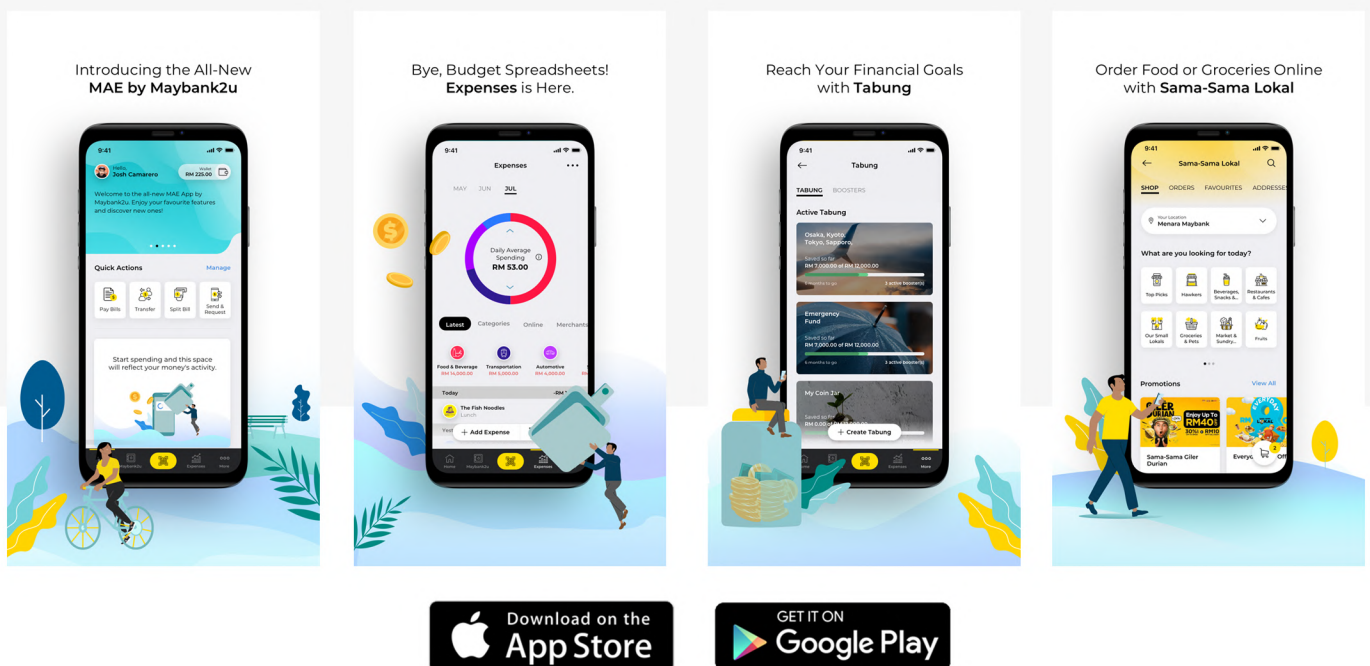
Introducing the All-New
**MAE by Maybank2u**

9:41
Hello
Josh Camarero
Wallet
RM 225.00
Welcome to the all-new MAE App by Maybank2u. Enjoy your favourite features and discover new ones!
Quick Actions
Manage
Pay Bills
Transfer
Split Bill
Send & Request
Start spending and this space will reflect your money's activity.
Maybank2u
Expenses
More

Bye, Budget Spreadsheets!
**Expenses** is Here.

9:41
Expenses
MAY
JUN
JUL
Daily Average Spending
RM 53.00
Latest
Categories
Online
Merchants
Food & Beverage
RM 14,000.00
Transportation
RM 5,000.00
Automotive
RM 4,000.00
Today
The Fish Noodles
Lunch
Add Expense
Home
Maybank2u
Expenses
More

Reach Your Financial Goals
with **Tabung**

9:41
Tabung
TABUNG
BOOSTERS
Active Tabung
Osaka, Kyoto, Tokyo, Sapporo
Saved so far
RM 7,000.00 of RM 12,000.00
5 months to go
3 active booster(s)
Emergency Fund
Saved so far
RM 7,000.00 of RM 12,000.00
5 months to go
3 active booster(s)
My Coin Jar
Create Tabung
Expenses
More

Order Food or Groceries Online
with **Sama-Sama Lokal**

9:41
Sama-Sama Lokal
SHOP
ORDERS
FAVOURITES
ADDRESSES
Your Location
Menara Maybank
What are you looking for today?
Top Picks
Hawkers
Beverages, Snacks &...
Restaurants & Cafes
Our Small Lokals
Groceries & Pets
Market & Sundry...
Fruits
Promotions
View All
Enjoy Up To RM40
Sama-Sama Giler Durian
Every

Download on the App Store
GET IT ON Google Play